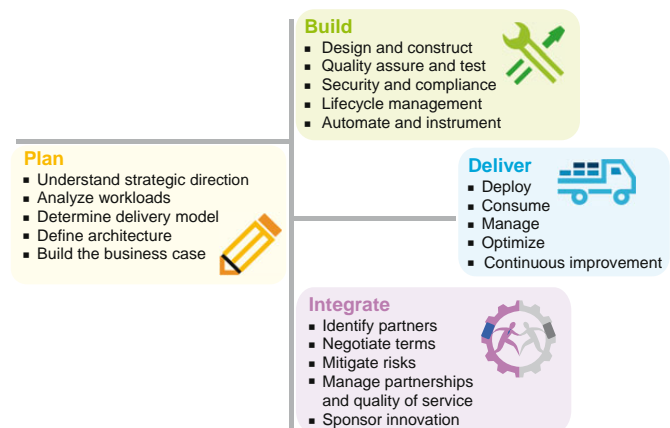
Build
- Design and construct
- Quality assure and test
- Security and compliance
- Lifecycle management
- Automate and instrument

Plan
- Understand strategic direction
- Analyze workloads
- Determine delivery model
- Define architecture
- Build the business case

Deliver
- Deploy
- Consume
- Manage
- Optimize
- Continuous improvement

Integrate
- Identify partners
- Negotiate terms
- Mitigate risks
- Manage partnerships and quality of service
- Sponsor innovation